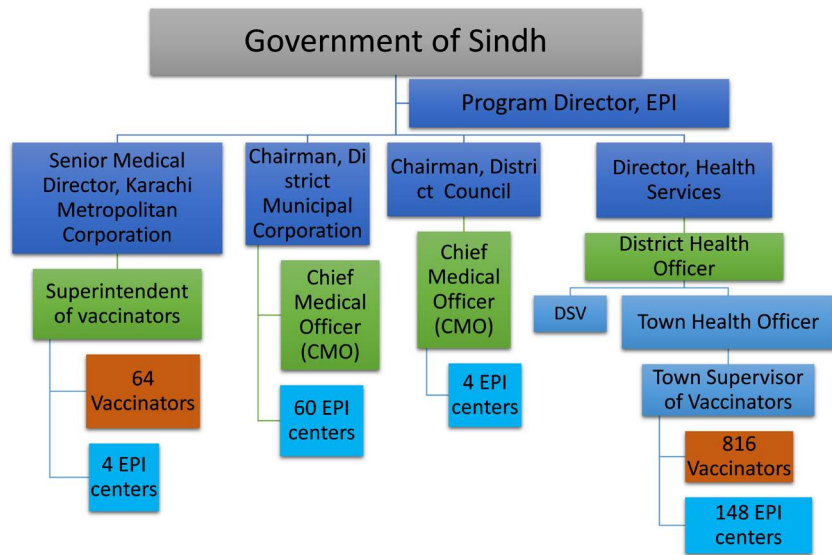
Government of Sindh

Program Director, EPI

Senior Medical Director, Karachi Metropolitan Corporation

Superintendent of vaccinators

64 Vaccinators

4 EPI centers

Chairman, District Municipal Corporation

Chief Medical Officer (CMO)

60 EPI centers

Chairman, District Council

Chief Medical Officer (CMO)

4 EPI centers

Director, Health Services

District Health Officer

DSV

Town Health Officer

Town Supervisor of Vaccinators

816 Vaccinators

148 EPI centers